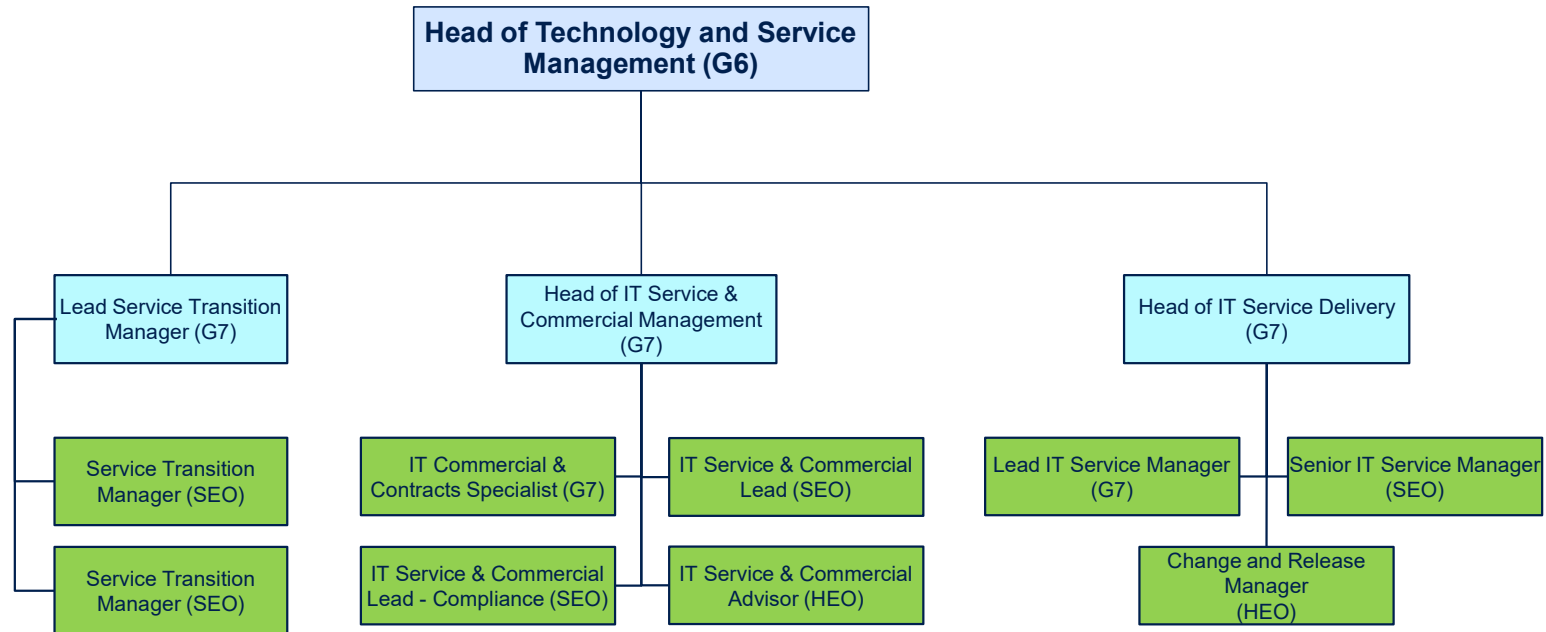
Head of Technology and Service Management (G6)

Lead Service Transition Manager (G7)

Head of IT Service & Commercial Management (G7)

Head of IT Service Delivery (G7)

Service Transition Manager (SEO)

Service Transition Manager (SEO)

IT Commercial & Contracts Specialist (G7)

IT Service & Commercial Lead (SEO)

IT Service & Commercial Lead - Compliance (SEO)

IT Service & Commercial Advisor (HEO)

Lead IT Service Manager (G7)

Senior IT Service Manager (SEO)

Change and Release Manager (HEO)